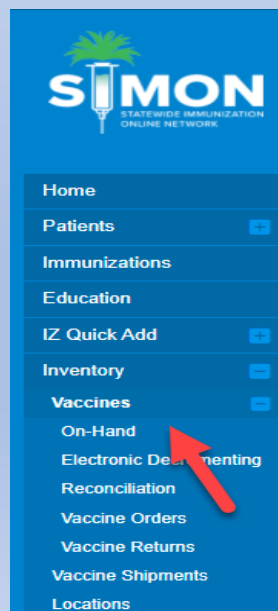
SIMON
STATEWIDE IMMUNIZATION ONLINE NETWORK

Home
Patients +
Immunizations
Education
IZ Quick Add +
Inventory −
Vaccines −
On-Hand
Electronic De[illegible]menting
Reconciliation
Vaccine Orders
Vaccine Returns
Vaccine Shipments
Locations